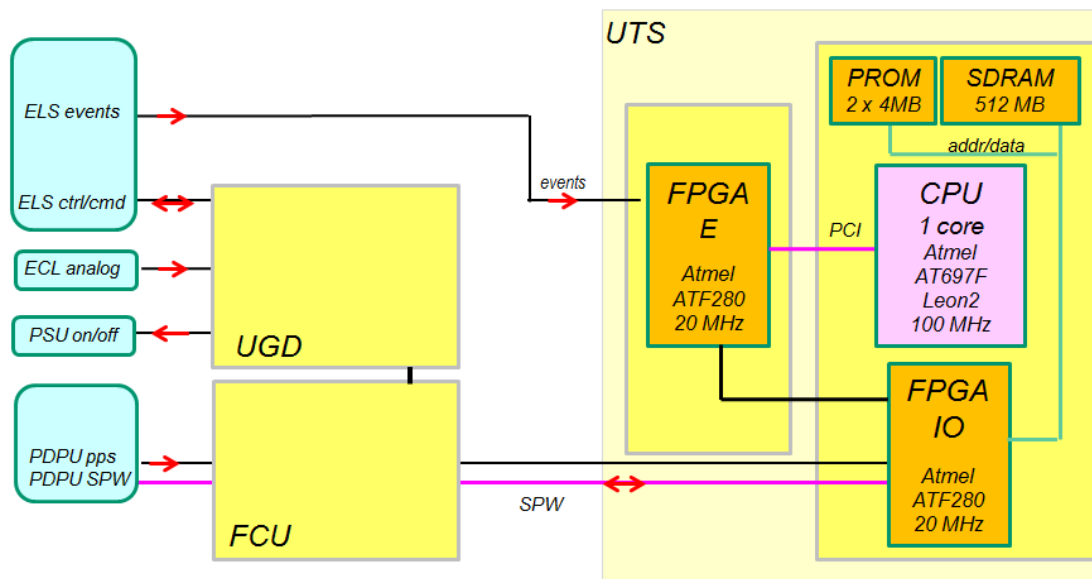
UTS

ELS events

ELS ctrl/cmd

ECL analog

PSU on/off

UGD

PDPU pps
PDPU SPW

FCU

events

FPGA
E

Atmel
ATF280
20 MHz

PCI

PROM
2 x 4MB

SDRAM
512 MB

addr/data

CPU
1 core
Atmel
AT697F
Leon2
100 MHz

FPGA
IO

Atmel
ATF280
20 MHz

SPW